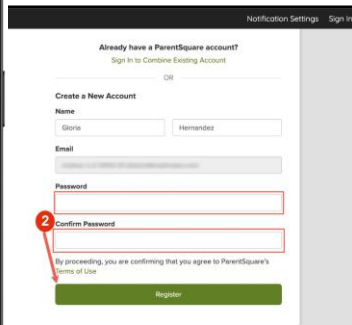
Notification Settings Sign In

Already have a ParentSquare account?
Sign In to Combine Existing Account

OR

Create a New Account

Name

Gloria

Hernandez

Email

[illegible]

Password

2

Confirm Password

By proceeding, you are confirming that you agree to ParentSquare's Terms of Use

Register